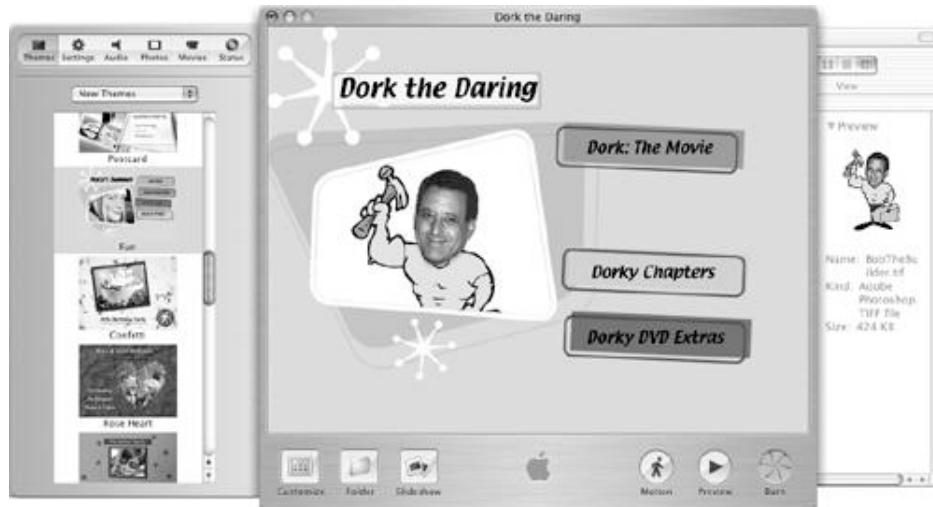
Themes Settings Audio Photos Movies Status

New Themes

Postcard

Fun

Confetti

Rose Heart

Dork the Daring

Dork the Daring

Dork: The Movie

Dorky Chapters

Dorky DVD Extras

Customize Folder Slideshow Motion Preview Burn

View

▼ Preview

Name: BobTheBuilder.tif
Kind: Adobe Photoshop TIFF file
Size: 424 KB